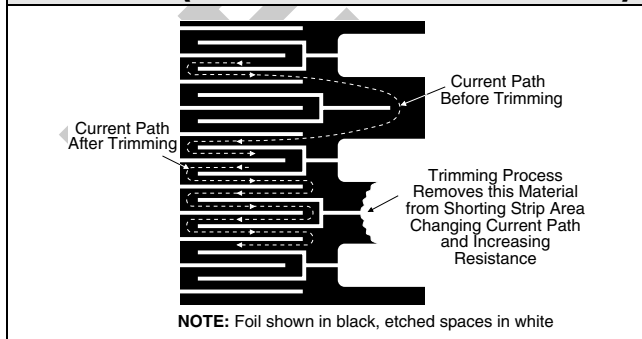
Current Path Before Trimming

Current Path After Trimming

Trimming Process Removes this Material from Shorting Strip Area Changing Current Path and Increasing Resistance

NOTE: Foil shown in black, etched spaces in white